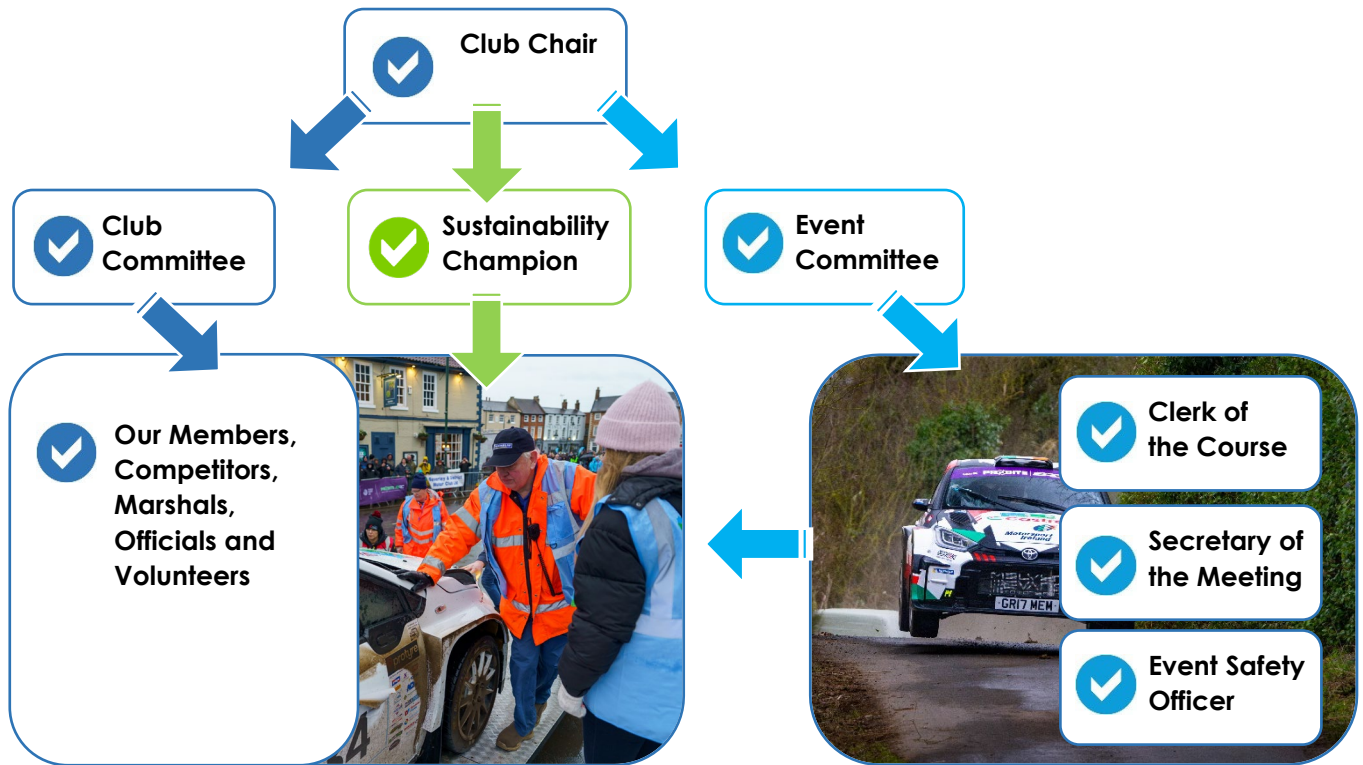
Club Chair

Club Committee

Sustainability Champion

Event Committee

Our Members, Competitors, Marshals, Officials and Volunteers

Clerk of the Course

Secretary of the Meeting

Event Safety Officer

GR17 MEM